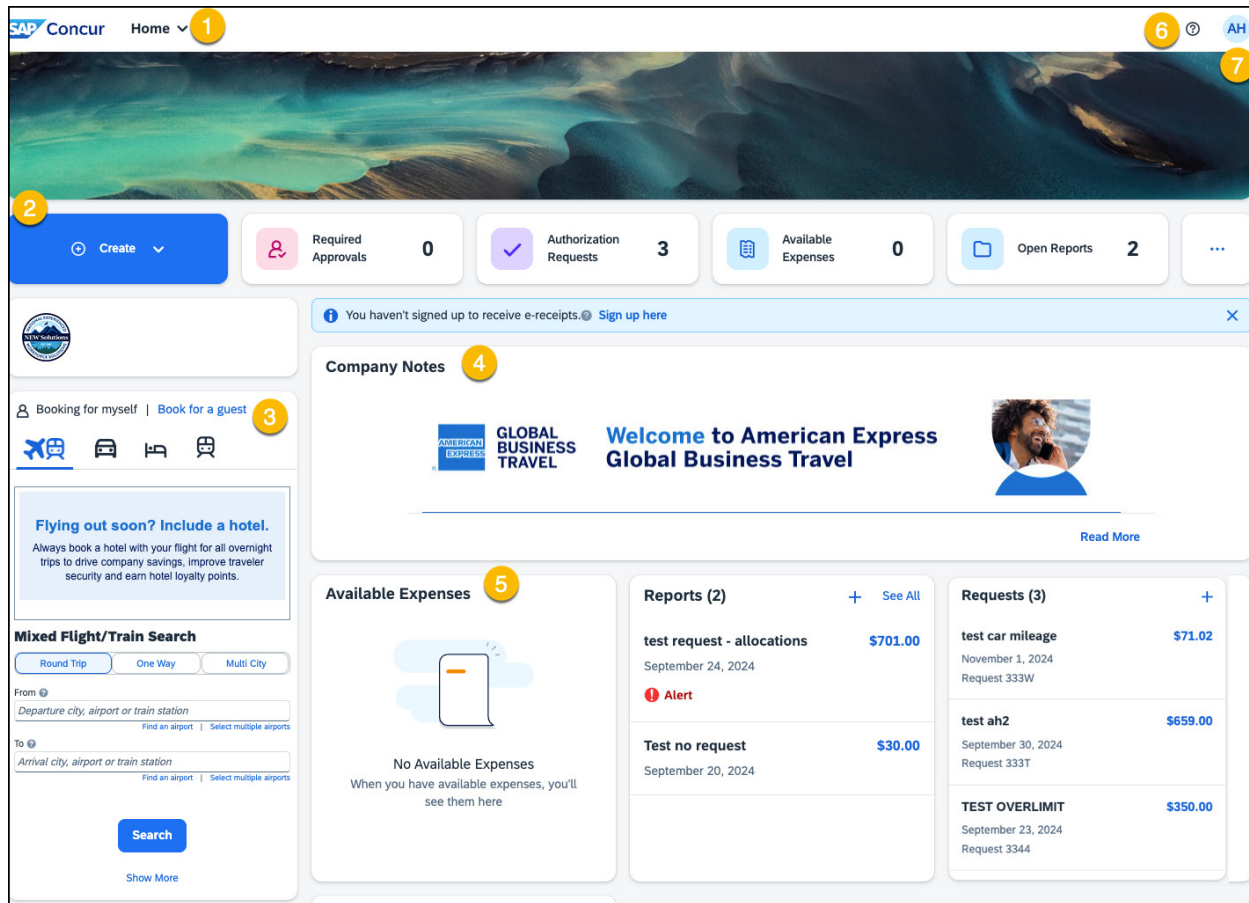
SAP Concur Home 1

6 AH 7

2

Create

Required Approvals 0

Authorization Requests 3

Available Expenses 0

Open Reports 2

...

NEW Solutions

You haven't signed up to receive e-receipts. Sign up here

Company Notes 4

AMERICAN EXPRESS GLOBAL BUSINESS TRAVEL

Welcome to American Express Global Business Travel

Read More

Booking for myself | Book for a guest 3

Flying out soon? Include a hotel.

Always book a hotel with your flight for all overnight trips to drive company savings, improve traveler security and earn hotel loyalty points.

Mixed Flight/Train Search

Round Trip | One Way | Multi City

From

Departure city, airport or train station

Find an airport | Select multiple airports

To

Arrival city, airport or train station

Find an airport | Select multiple airports

Search

Show More

Available Expenses 5

No Available Expenses

When you have available expenses, you'll see them here

Reports (2) + See All

test request - allocations $701.00
September 24, 2024
Alert

Test no request $30.00
September 20, 2024

Requests (3) +

test car mileage $71.02
November 1, 2024
Request 333W

test ah2 $659.00
September 30, 2024
Request 333T

TEST OVERLIMIT $350.00
September 23, 2024
Request 3344